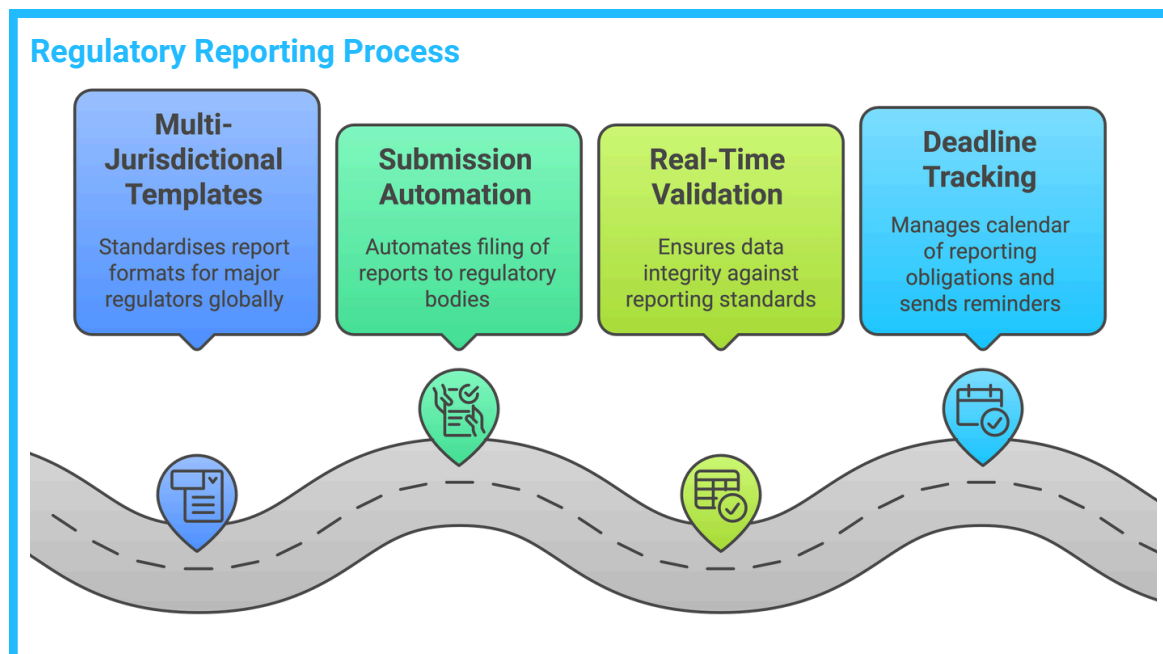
Regulatory Reporting Process

Multi-Jurisdictional Templates

Standardises report formats for major regulators globally

Submission Automation

Automates filing of reports to regulatory bodies

Real-Time Validation

Ensures data integrity against reporting standards

Deadline Tracking

Manages calendar of reporting obligations and sends reminders